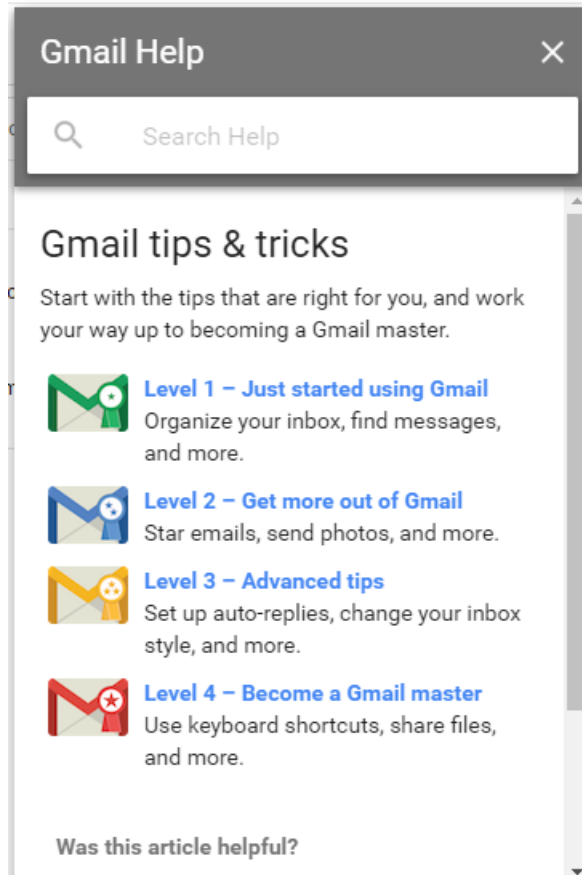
Gmail Help

Search Help

Gmail tips & tricks

Start with the tips that are right for you, and work your way up to becoming a Gmail master.

Level 1 – Just started using Gmail
Organize your inbox, find messages, and more.

Level 2 – Get more out of Gmail
Star emails, send photos, and more.

Level 3 – Advanced tips
Set up auto-replies, change your inbox style, and more.

Level 4 – Become a Gmail master
Use keyboard shortcuts, share files, and more.

Was this article helpful?